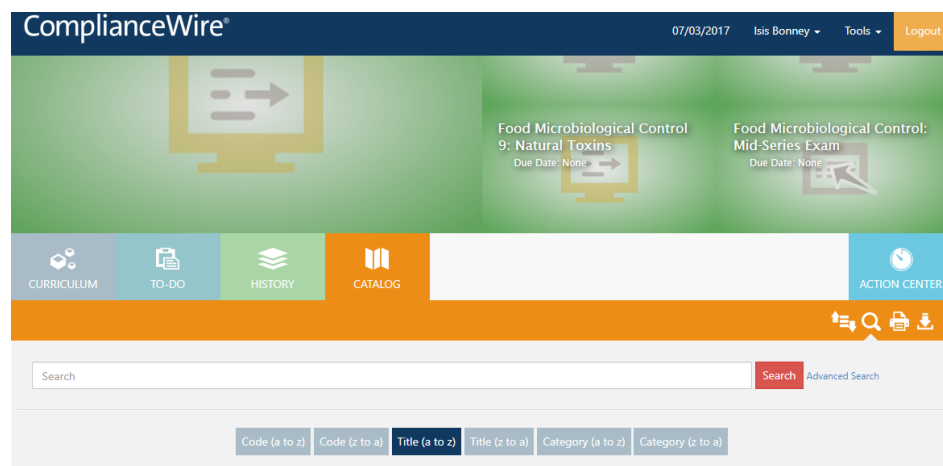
ComplianceWire®

07/03/2017 Isis Bonney Tools Logout

Food Microbiological Control 9: Natural Toxins
Due Date: None

Food Microbiological Control: Mid-Series Exam
Due Date: None

CURRICULUM TO-DO HISTORY CATALOG ACTION CENTER

Search Search Advanced Search

Code (a to z) Code (z to a) Title (a to z) Title (z to a) Category (a to z) Category (z to a)